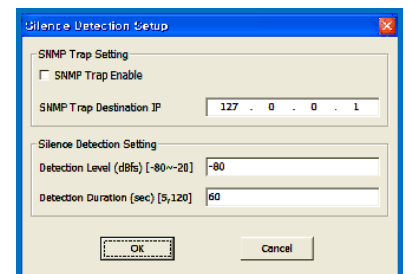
Silence Detection Setup

SNMP Trap Setting

SNMP Trap Enable

SNMP Trap Destination IP 127 . 0 . 0 . 1

Silence Detection Setting

Detection Level (dBfs) [-80~-20] -80

Detection Duration (sec) [5,120] 60

OK

Cancel